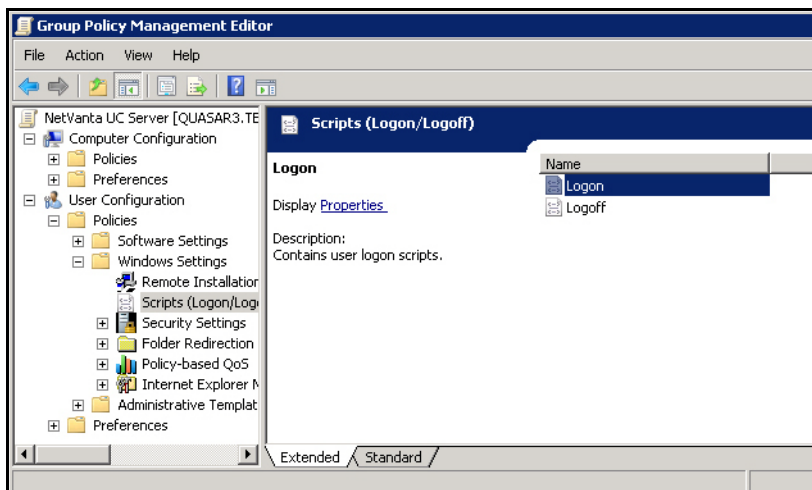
Group Policy Management Editor

File Action View Help

NetVanta UC Server [QUASAR3.TE
Computer Configuration
Policies
Preferences
User Configuration
Policies
Software Settings
Windows Settings
Remote Installatior
Scripts (Logon/Log
Security Settings
Folder Redirection
Policy-based QoS
Internet Explorer M
Administrative Templat
Preferences

Scripts (Logon/Logoff)

Logon

Display Properties

Description:
Contains user logon scripts.

| Name |
|---|
| Logon |
| Logoff |

Extended Standard